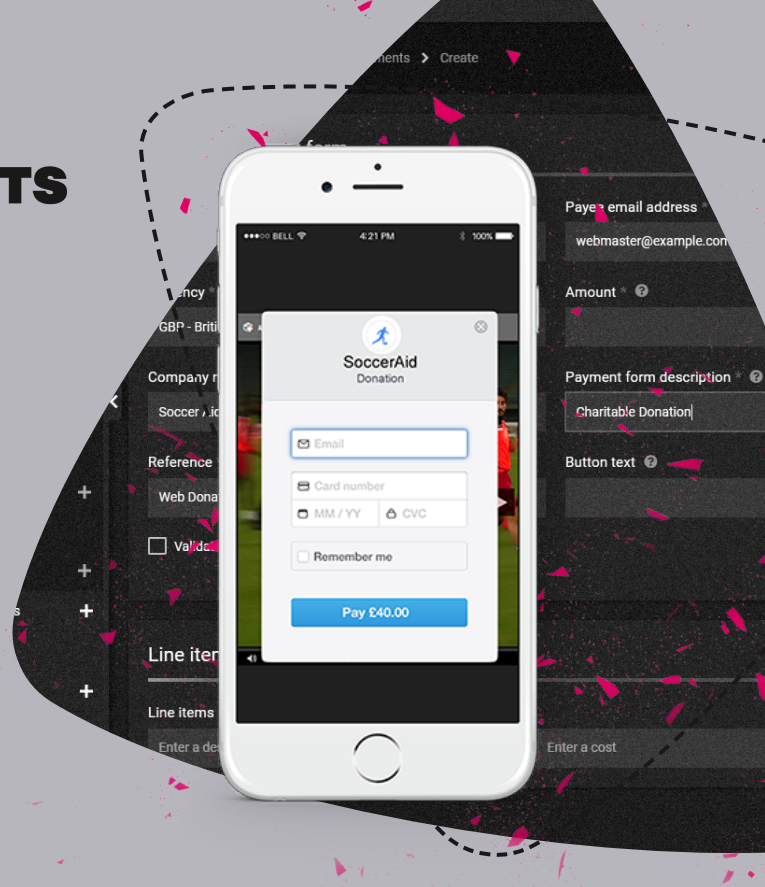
TS

ments > Create

Payee email address *

webmaster@example.com

Amount * ?

Payment form description * ?

Charitable Donation

Button text ?

ency *

GBP - Briti

Company n

Soccer Aid

Reference

Web Dona

Valid

Line item

Line items

Enter a de

Enter a cost

•••○○ BELL 4:21 PM 100%

SoccerAid
Donation

Email

Card number

MM / YY

CVC

Remember me

Pay £40.00